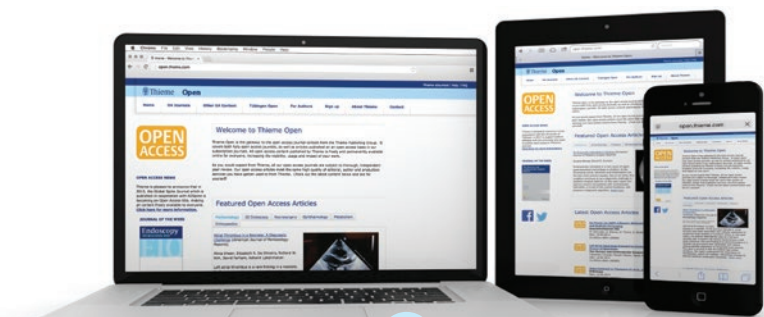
open.thieme.com

Thieme Open

OPEN ACCESS

Welcome to Thieme Open

Featured Open Access Articles

Endoscopy

Welcome to Thieme Open

Featured Open Access Articles

Latest Open Access Articles

open.thieme.com

OPEN ACCESS